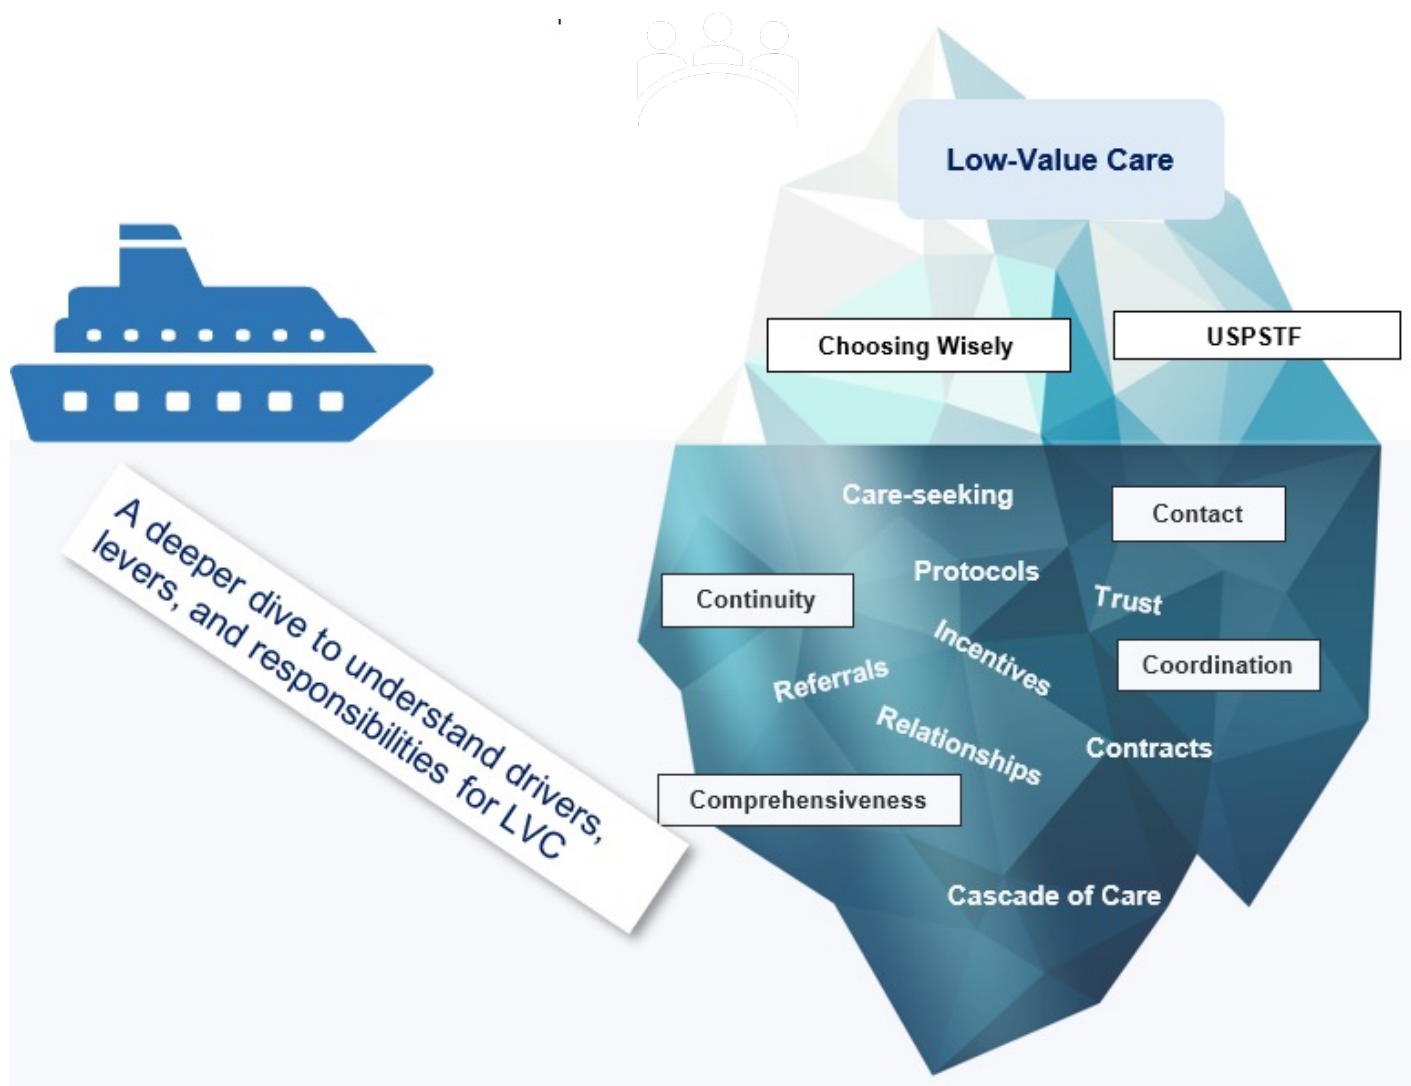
Low-Value Care

Choosing Wisely

USPSTF

A deeper dive to understand drivers, levers, and responsibilities for LVC

Care-seeking

Contact

Protocols

Continuity

Trust

Incentives

Coordination

Referrals

Relationships

Contracts

Comprehensiveness

Cascade of Care